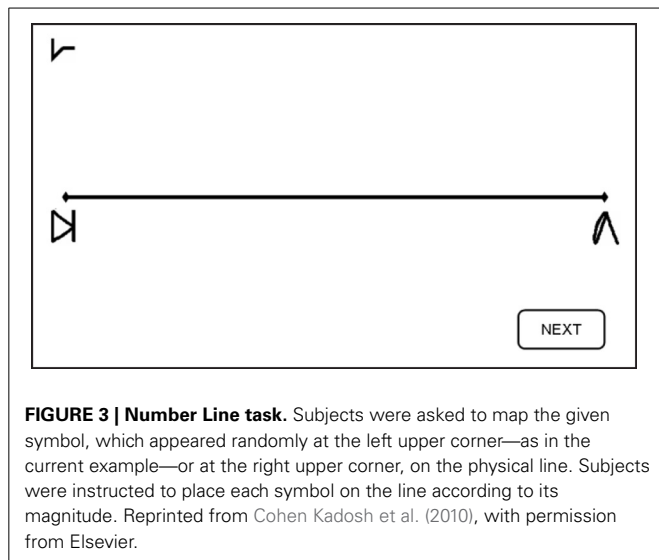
NEXT

**FIGURE 3 | Number Line task.** Subjects were asked to map the given symbol, which appeared randomly at the left upper corner—as in the current example—or at the right upper corner, on the physical line. Subjects were instructed to place each symbol on the line according to its magnitude. Reprinted from Cohen Kadosh et al. (2010), with permission from Elsevier.